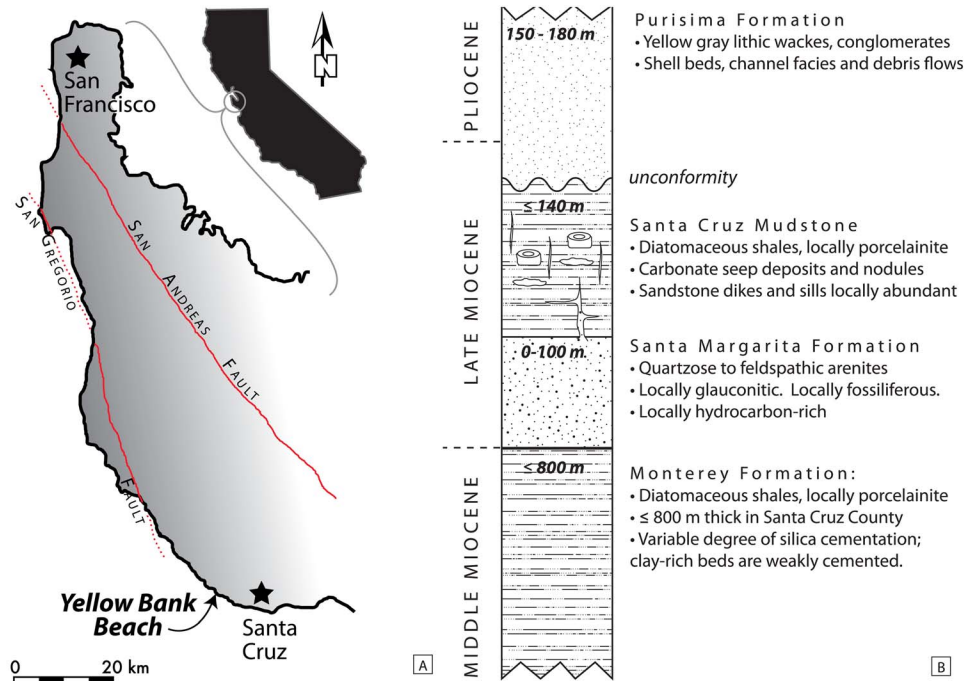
N

San Francisco

SAN GREGORIO

SAN ANDREAS FAULT

FAULT

Yellow Bank Beach

Santa Cruz

0 20 km

A

PLIOCENE

150 - 180 m

Purisima Formation
• Yellow gray lithic wackes, conglomerates
• Shell beds, channel facies and debris flows

unconformity

LATE MIOCENE

≤ 140 m

Santa Cruz Mudstone
• Diatomaceous shales, locally porcelainite
• Carbonate seep deposits and nodules
• Sandstone dikes and sills locally abundant

0-100 m

Santa Margarita Formation
• Quartzose to feldspathic arenites
• Locally glauconitic. Locally fossiliferous.
• Locally hydrocarbon-rich

MIDDLE MIOCENE

≤ 800 m

Monterey Formation:
• Diatomaceous shales, locally porcelainite
• ≤ 800 m thick in Santa Cruz County
• Variable degree of silica cementation; clay-rich beds are weakly cemented.

B